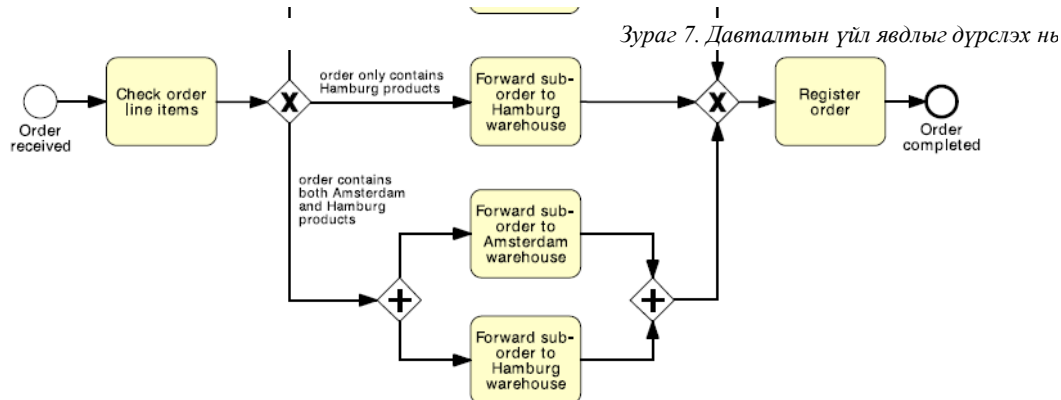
Зураг 7. Давталтын үйл явдлыг дүрслэх нь

Order received

Check order line items

X

order only contains Hamburg products

Forward sub-order to Hamburg warehouse

X

Register order

Order completed

order contains both Amsterdam and Hamburg products

+

Forward sub-order to Amsterdam warehouse

Forward sub-order to Hamburg warehouse

+